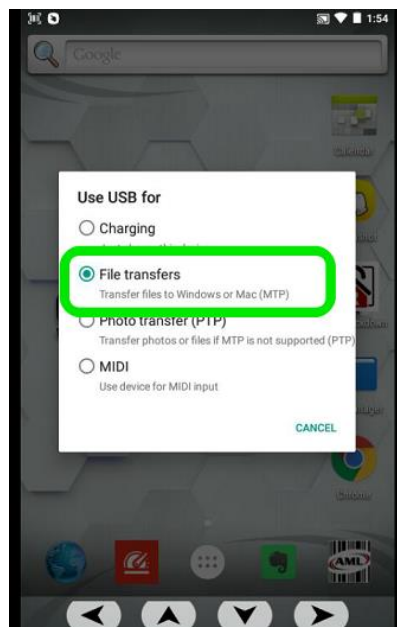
1:54

Google

Calendar

Use USB for

Charging

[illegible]

File transfers

Transfer files to Windows or Mac (MTP)

Photo transfer (PTP)

Transfer photos or files if MTP is not supported (PTP)

MIDI

Use device for MIDI input

CANCEL

Chrome

AML